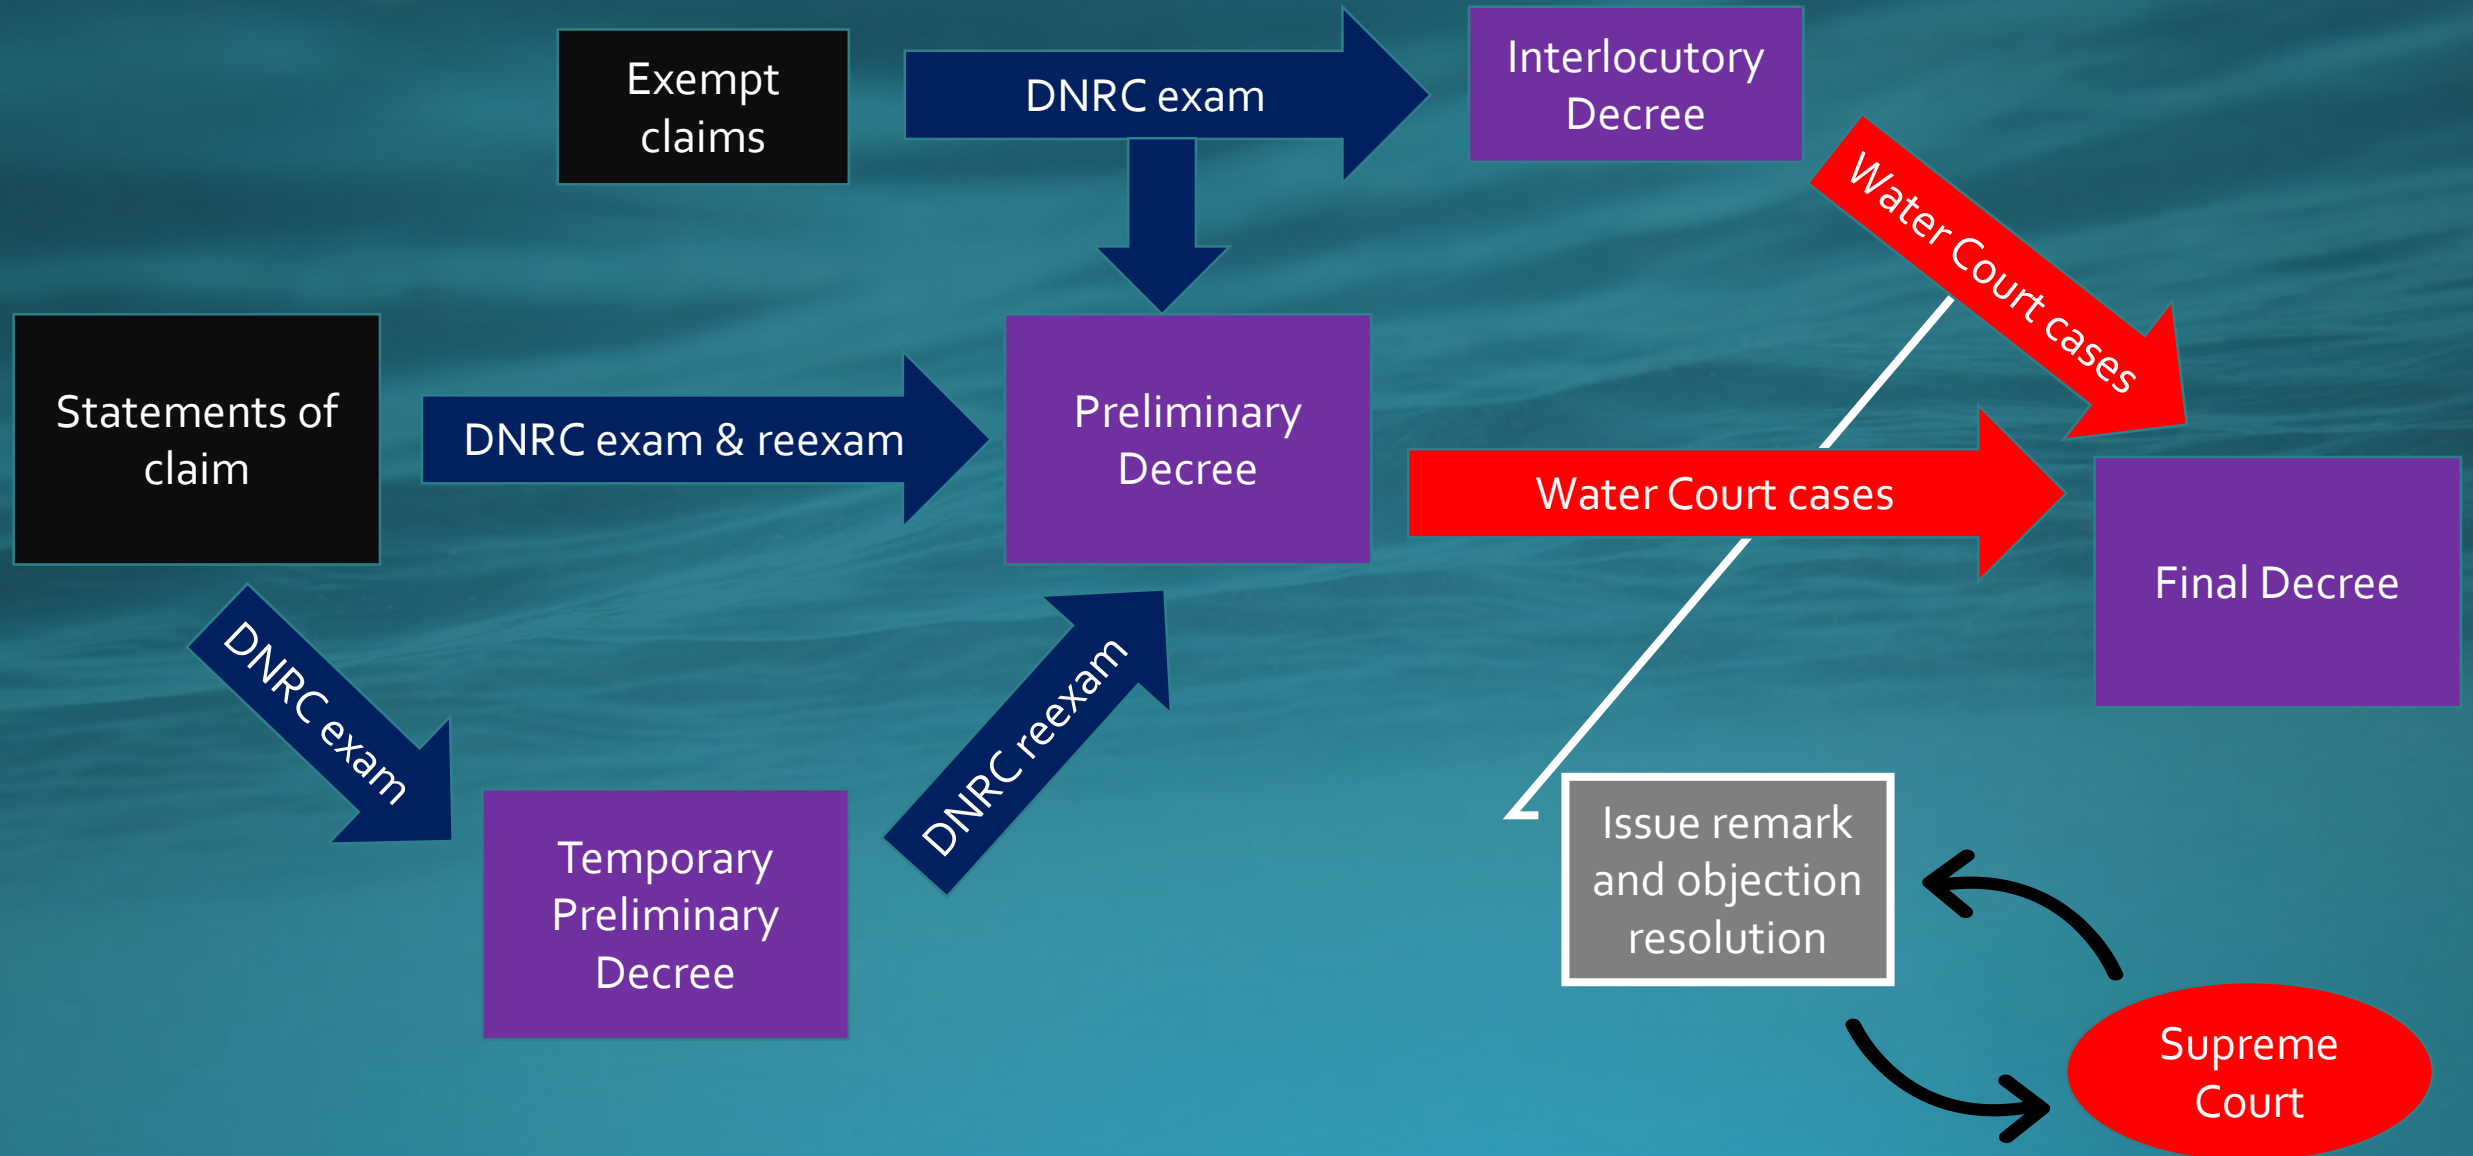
Exempt claims

DNRC exam

Interlocutory Decree

Water Court cases

Statements of claim

DNRC exam & reexam

Preliminary Decree

Water Court cases

Final Decree

DNRC exam

DNRC reexam

Temporary Preliminary Decree

Issue remark and objection resolution

Supreme Court